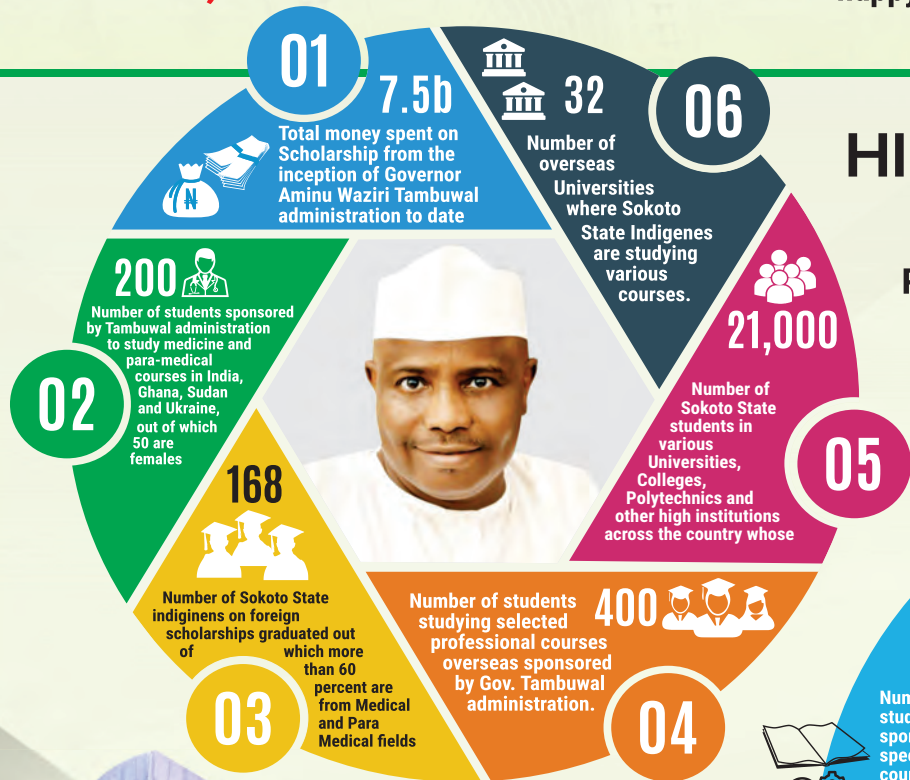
01
7.5b
Total money spent on Scholarship from the inception of Governor Aminu Waziri Tambuwal administration to date

32
Number of overseas Universities where Sokoto State Indigenes are studying various courses.
06

HI

F

200
Number of students sponsored by Tambuwal administration to study medicine and para-medical courses in India, Ghana, Sudan and Ukraine, out of which 50 are females
02

21,000
Number of Sokoto State students in various Universities, Colleges, Polytechnics and other high institutions across the country whose
05

168
Number of Sokoto State indiginens on foreign scholarships graduated out of which more than 60 percent are from Medical and Para Medical fields
03

Number of students studying selected professional courses overseas sponsored by Gov. Tambuwal administration.
400
04

Num stud spo spe cou